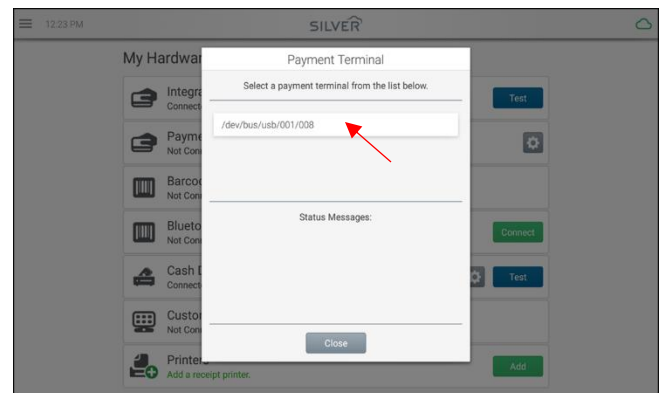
12:23 PM

SILVER

My Hardwar

Integra
Connect

Test

Payme
Not Con

Barcod
Not Con

Blueto
Not Con

Connect

Cash D
Connect

Test

Custor
Not Con

Printe
Add a receipt printer.

Add

Payment Terminal

Select a payment terminal from the list below.

/dev/bus/usb/001/008

Status Messages:

Close